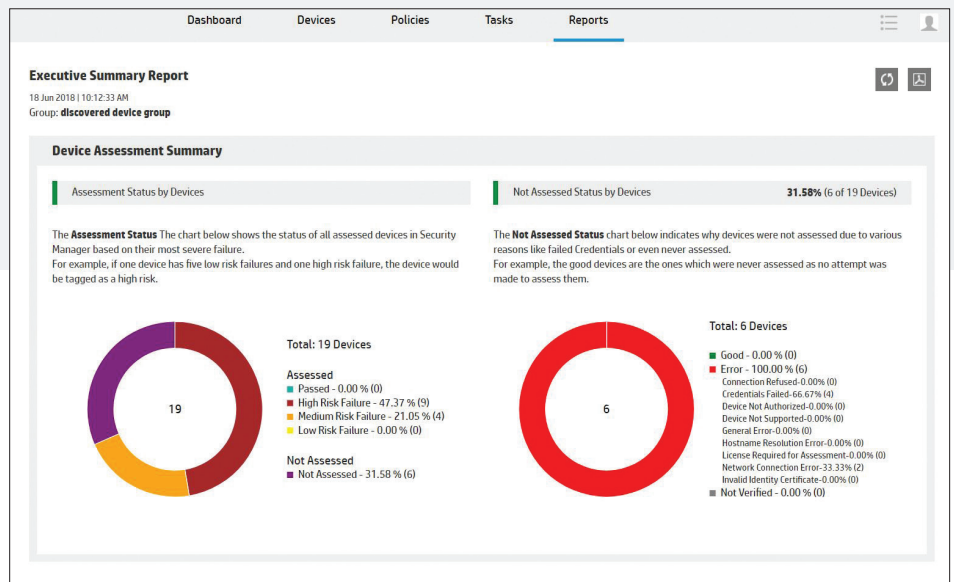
Dashboard Devices Policies Tasks Reports

Executive Summary Report

18 Jun 2018 | 10:12:33 AM
Group: discovered device group

Device Assessment Summary

Assessment Status by Devices

The **Assessment Status** The chart below shows the status of all assessed devices in Security Manager based on their most severe failure.
For example, if one device has five low risk failures and one high risk failure, the device would be tagged as a high risk.

19

Total: 19 Devices

Assessed
Passed - 0.00 % (0)
High Risk Failure - 47.37 % (9)
Medium Risk Failure - 21.05 % (4)
Low Risk Failure - 0.00 % (0)

Not Assessed
Not Assessed - 31.58 % (6)

Not Assessed Status by Devices

**31.58%** (6 of 19 Devices)

The **Not Assessed Status** chart below indicates why devices were not assessed due to various reasons like failed Credentials or even never assessed.
For example, the good devices are the ones which were never assessed as no attempt was made to assess them.

6

Total: 6 Devices

Good - 0.00 % (0)
Error - 100.00 % (6)
Connection Refused-0.00% (0)
Credentials Failed-66.67% (4)
Device Not Authorized-0.00% (0)
Device Not Supported-0.00% (0)
General Error-0.00% (0)
Hostname Resolution Error-0.00% (0)
License Required for Assessment-0.00% (0)
Network Connection Error-33.33% (2)
Invalid Identity Certificate-0.00% (0)
Not Verified - 0.00 % (0)